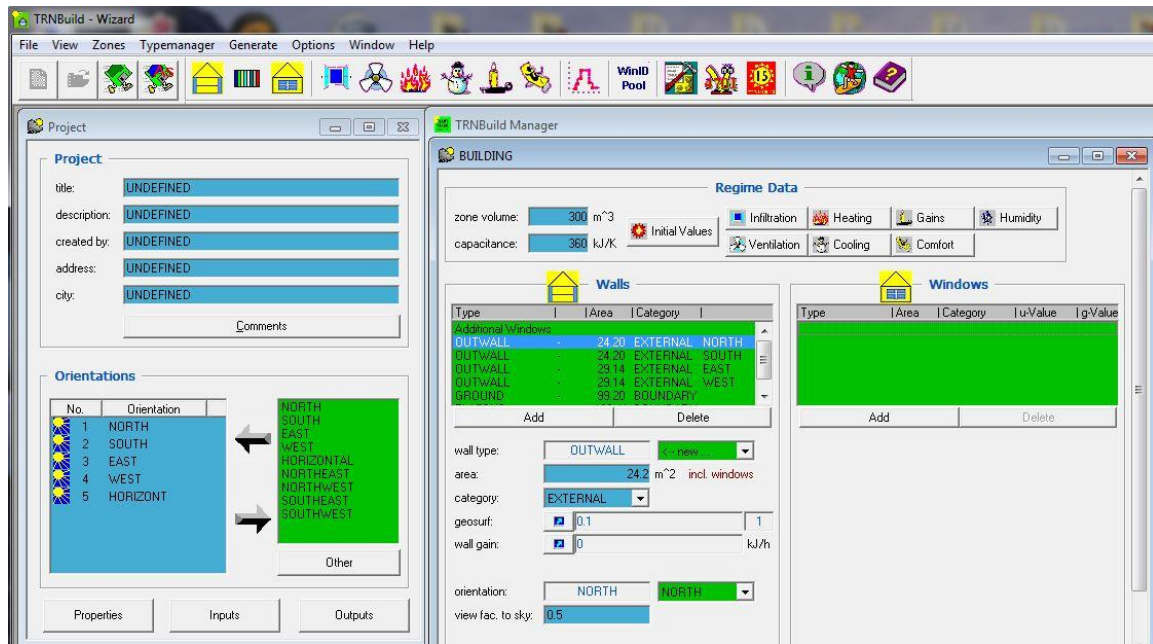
TRNBuild - Wizard

File View Zones Typemanager Generate Options Window Help

WinID Pool

Project

Project
title: UNDEFINED
description: UNDEFINED
created by: UNDEFINED
address: UNDEFINED
city: UNDEFINED
Comments

Orientations

| No. | Orientation |
|---|---|
| 1 | NORTH |
| 2 | SOUTH |
| 3 | EAST |
| 4 | WEST |
| 5 | HORIZONT |

NORTH
SOUTH
EAST
WEST
HORIZONTAL
NORTHEAST
NORTHWEST
SOUTHEAST
SOUTHWEST

Other

Properties Inputs Outputs

TRNBuild Manager

BUILDING

Regime Data
zone volume: 300 m^3
capacitance: 360 kJ/K
Initial Values
Infiltration Heating Gains Humidity
Ventilation Cooling Comfort

Walls

| Type | Area | Category | |
|---|---|---|---|
| Additional Windows | | | |
| OUTWALL | 24.20 | EXTERNAL | NORTH |
| OUTWALL | 24.20 | EXTERNAL | SOUTH |
| OUTWALL | 29.14 | EXTERNAL | EAST |
| OUTWALL | 29.14 | EXTERNAL | WEST |
| GROUND | 99.20 | BOUNDARY | |

Add Delete

wall type: OUTWALL <-- new ...
area: 24.2 m^2 incl. windows
category: EXTERNAL
geosurf: 0.1 1
wall gain: 0 kJ/h

orientation: NORTH NORTH
view fac. to sky: 0.5

Windows

| Type | Area | Category | u-Value | g-Value |
|---|---|---|---|---|

Add Delete